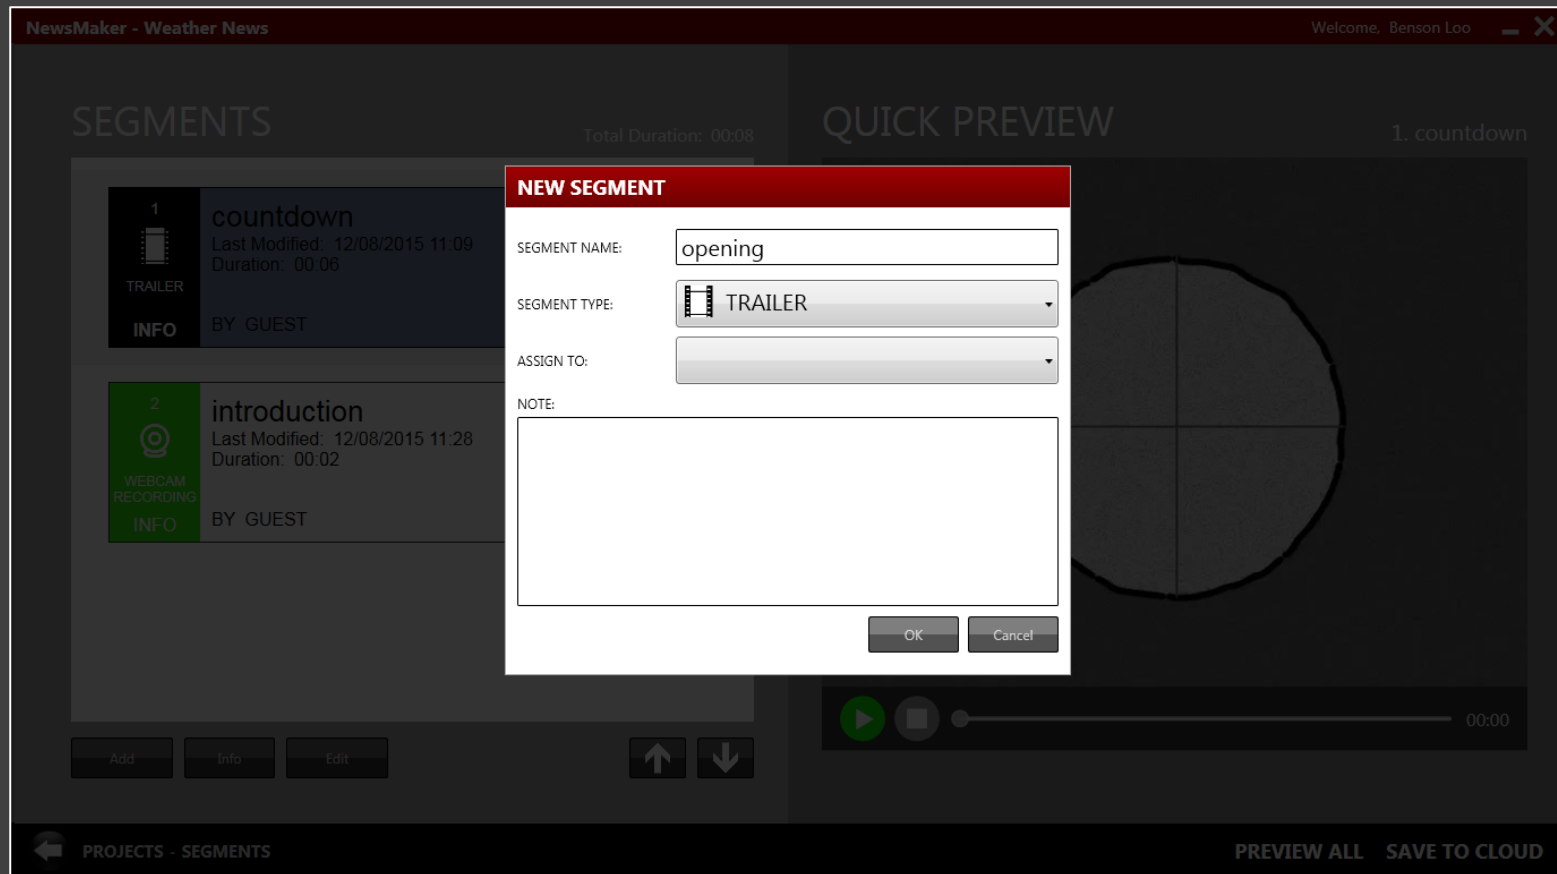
NewsMaker - Weather News

Welcome, Benson Loo

SEGMENTS

Total Duration: 00:08

1

TRAILER

INFO

countdown

Last Modified: 12/08/2015 11:09

Duration: 00:06

BY GUEST

2

WEBCAM RECORDING

INFO

introduction

Last Modified: 12/08/2015 11:28

Duration: 00:02

BY GUEST

Add

Info

Edit

QUICK PREVIEW

1. countdown

00:00

NEW SEGMENT

SEGMENT NAME:

opening

SEGMENT TYPE:

TRAILER

ASSIGN TO:

NOTE:

OK

Cancel

PROJECTS - SEGMENTS

PREVIEW ALL

SAVE TO CLOUD